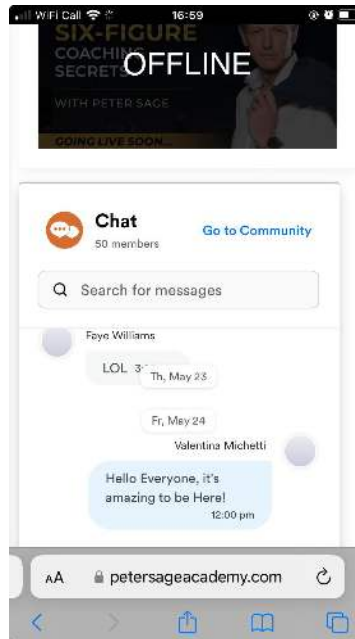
WiFi Call 16:59

SIX-FIGURE COACHING SECRETS OFFLINE

WITH PETER SAGE

GOING LIVE SOON...

Chat
50 members
Go to Community

Search for messages

Faye Williams
LOL 3:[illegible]

Th, May 23

Fr, May 24

Valentina Michetti
Hello Everyone, it's amazing to be Here!
12:00 pm

AA petersageacademy.com